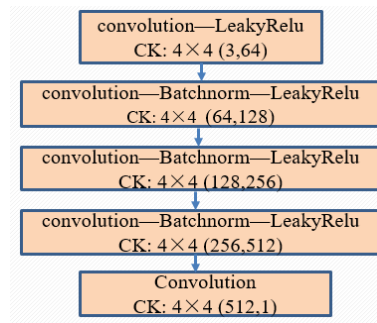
convolution—LeakyRelu
CK: 4×4 (3,64)

convolution—Batchnorm—LeakyRelu
CK: 4×4 (64,128)

convolution—Batchnorm—LeakyRelu
CK: 4×4 (128,256)

convolution—Batchnorm—LeakyRelu
CK: 4×4 (256,512)

Convolution
CK: 4×4 (512,1)